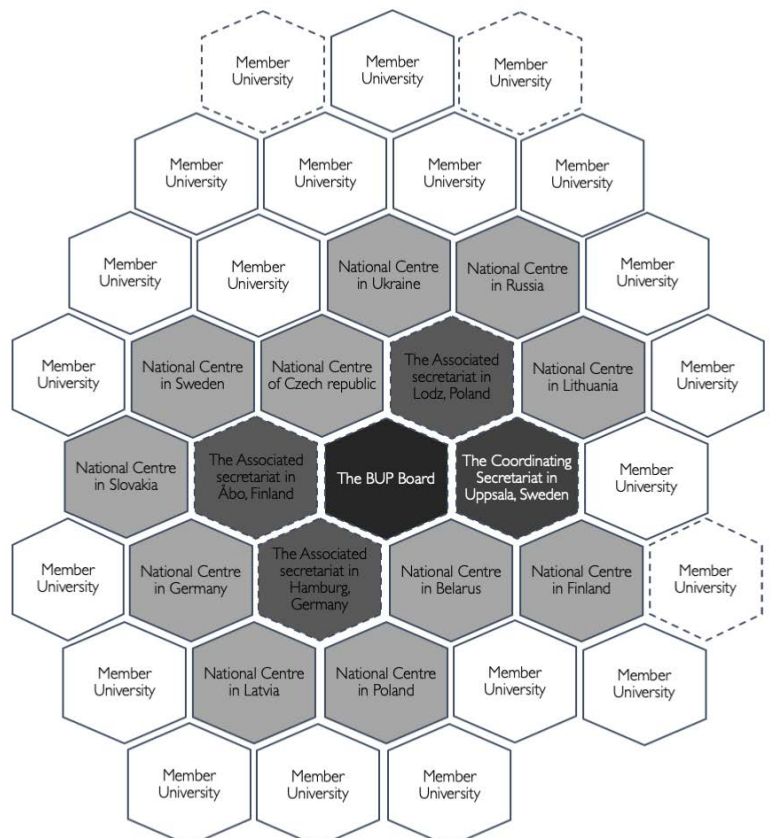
Member University
Member University
Member University

Member University
Member University
Member University
Member University

Member University
Member University
National Centre in Ukraine
National Centre in Russia
Member University

Member University
National Centre in Sweden
National Centre of Czech republic
The Associated secretariat in Lodz, Poland
National Centre in Lithuania
Member University

National Centre in Slovakia
The Associated secretariat in Åbo, Finland
The BUP Board
The Coordinating Secretariat in Uppsala, Sweden
Member University

Member University
National Centre in Germany
The Associated secretariat in Hamburg, Germany
National Centre in Belarus
National Centre in Finland
Member University

Member University
National Centre in Latvia
National Centre in Poland
Member University
Member University

Member University
Member University
Member University